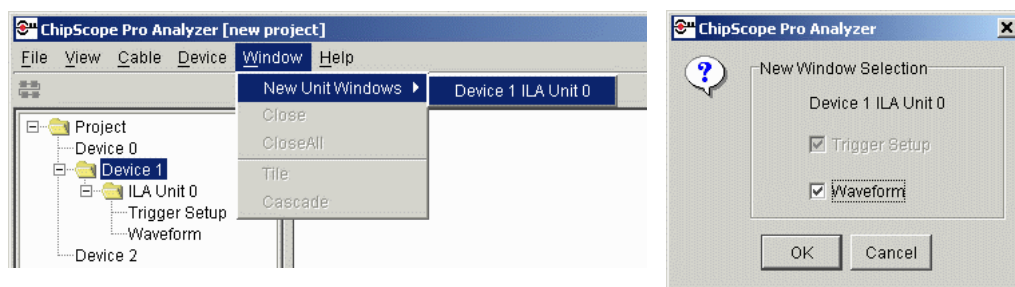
ChipScope Pro Analyzer [new project]

File View Cable Device Window Help

New Unit Windows
Close
CloseAll
Tile
Cascade

Device 1 ILA Unit 0

Project
Device 0
Device 1
ILA Unit 0
Trigger Setup
Waveform
Device 2

ChipScope Pro Analyzer

New Window Selection

Device 1 ILA Unit 0

Trigger Setup

Waveform

OK Cancel